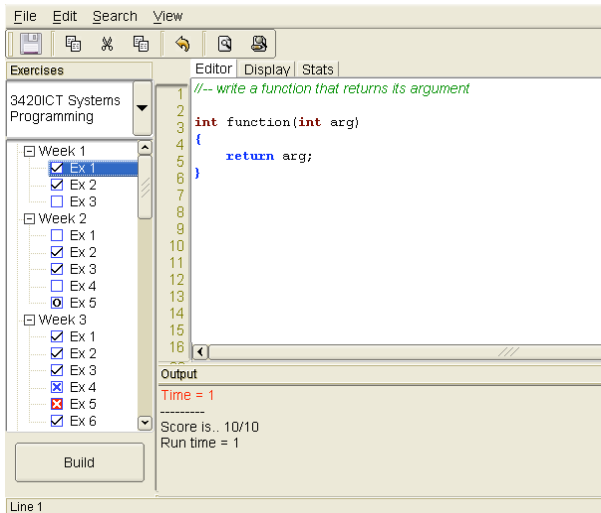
File Edit Search View

Exercises

3420ICT Systems Programming

Week 1
Ex 1
Ex 2
Ex 3
Week 2
Ex 1
Ex 2
Ex 3
Ex 4
Ex 5
Week 3
Ex 1
Ex 2
Ex 3
Ex 4
Ex 5
Ex 6

Build

Editor | Display | Stats

1 //-- write a function that returns its argument
2
3 int function(int arg)
4 {
5     return arg;
6 }
7
8
9
10
11
12
13
14
15
16

Output

Time = 1
---------
Score is.. 10/10
Run time = 1

Line 1